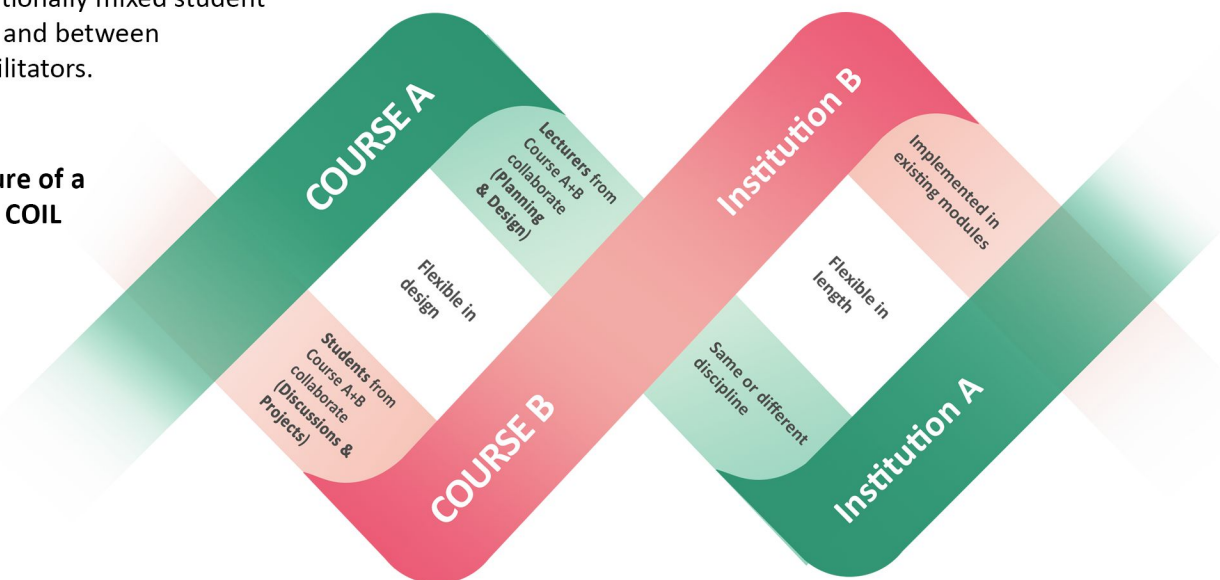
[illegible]tionally mixed student
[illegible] and between
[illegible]ilitators.

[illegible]ure of a
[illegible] COIL

COURSE A

Lecturers from Course A+B collaborate (Planning & Design)

Institution B

Implemented in existing modules

Flexible in design

Flexible in length

Students from Course A+B collaborate (Discussions & Projects)

Same or different discipline

COURSE B

Institution A